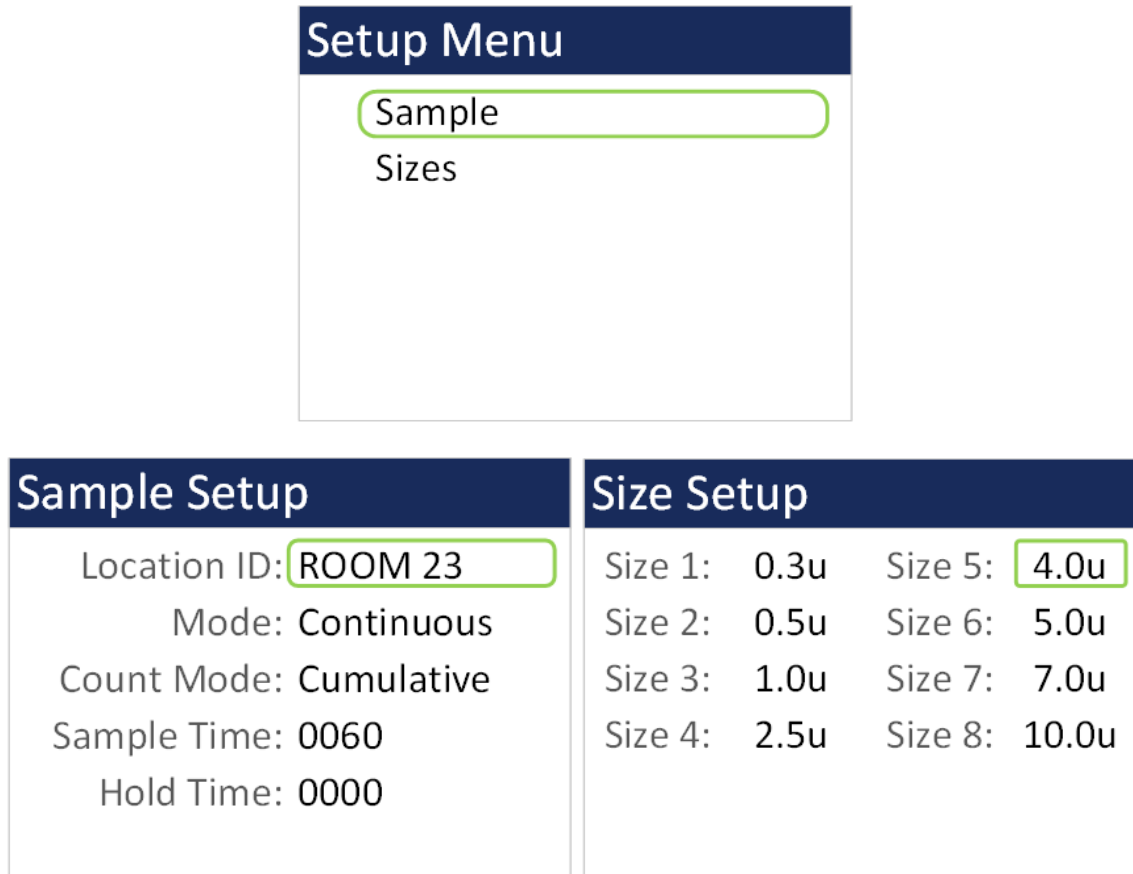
Setup Menu

Sample
Sizes

Sample Setup

Location ID: ROOM 23
Mode: Continuous
Count Mode: Cumulative
Sample Time: 0060
Hold Time: 0000

Size Setup

| | | | |
|---|---|---|---|
| Size 1: | 0.3u | Size 5: | 4.0u |
| Size 2: | 0.5u | Size 6: | 5.0u |
| Size 3: | 1.0u | Size 7: | 7.0u |
| Size 4: | 2.5u | Size 8: | 10.0u |